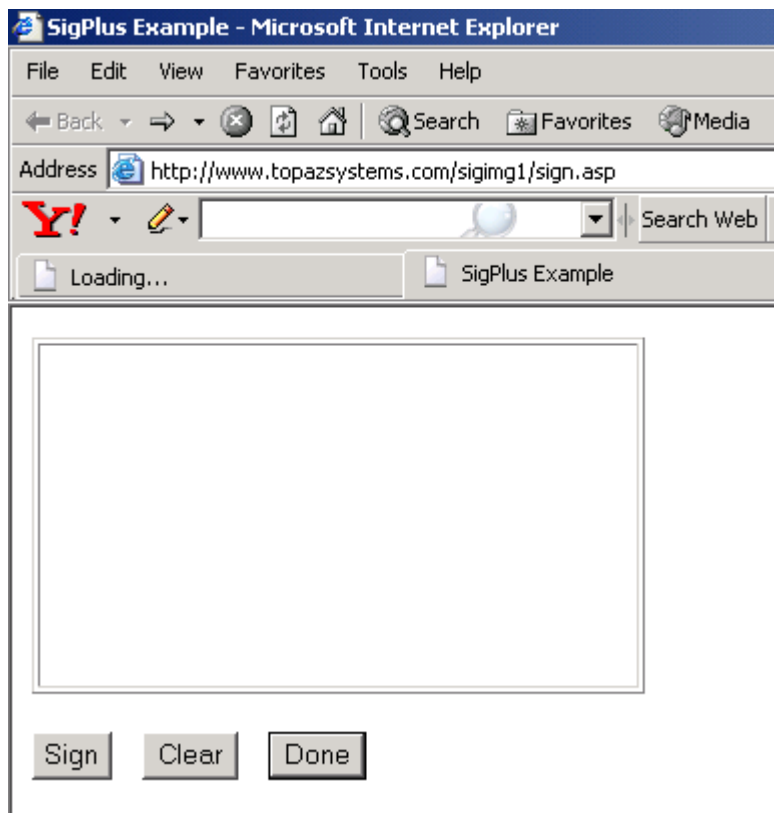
SigPlus Example - Microsoft Internet Explorer

File Edit View Favorites Tools Help

Back Search Favorites Media

Address http://www.topazsystems.com/sigimg1/sign.asp

Y! Search Web

Loading... SigPlus Example

Sign Clear Done